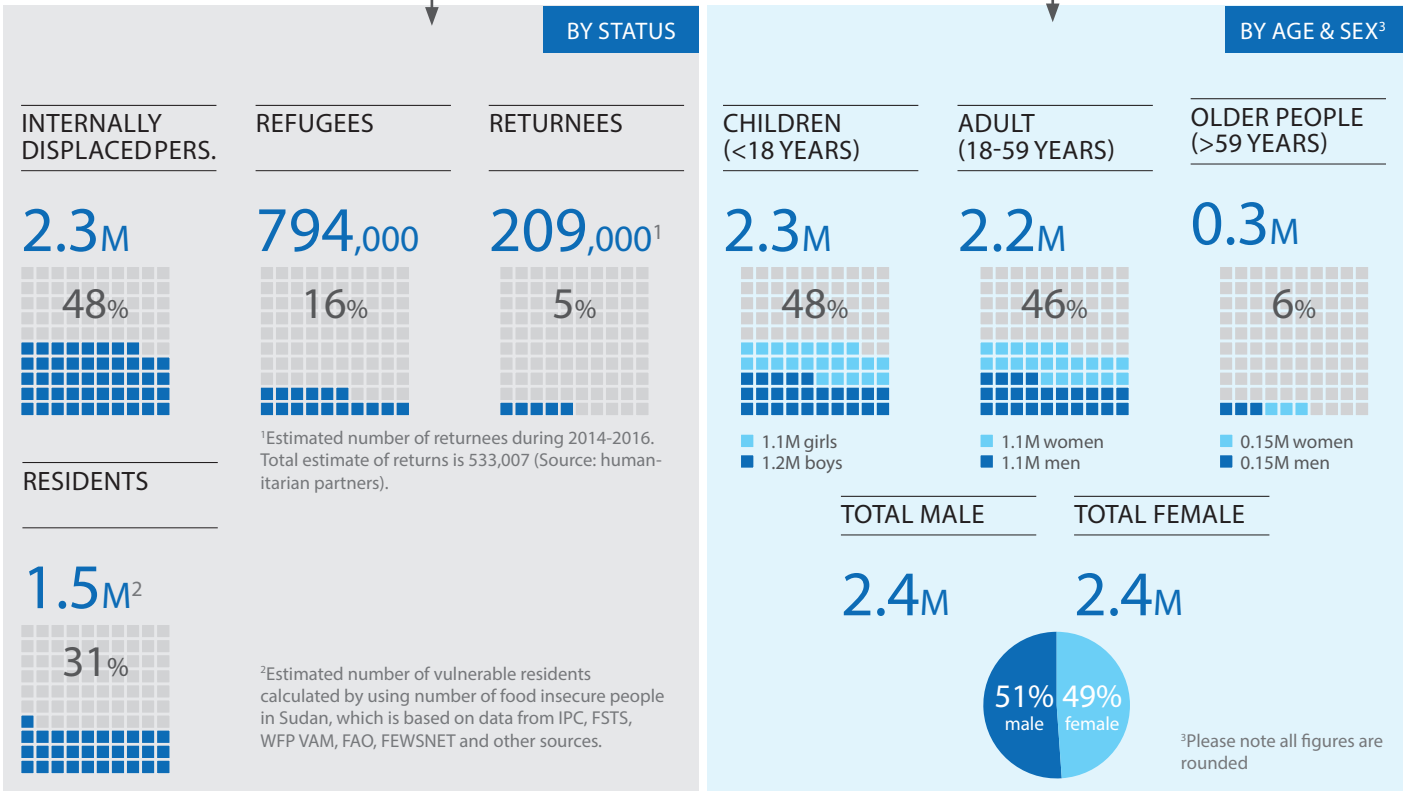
BY STATUS

INTERNALLY DISPLACEDPERS.

2.3M

48%

REFUGEES

794,000

16%

RETURNEES

209,000$^1$

5%

$^1$Estimated number of returnees during 2014-2016. Total estimate of returns is 533,007 (Source: humanitarian partners).

RESIDENTS

1.5M$^2$

31%

$^2$Estimated number of vulnerable residents calculated by using number of food insecure people in Sudan, which is based on data from IPC, FSTS, WFP VAM, FAO, FEWSNET and other sources.

BY AGE & SEX$^3$

CHILDREN (<18 YEARS)

2.3M

48%

1.1M girls
1.2M boys

ADULT (18-59 YEARS)

2.2M

46%

1.1M women
1.1M men

OLDER PEOPLE (>59 YEARS)

0.3M

6%

0.15M women
0.15M men

TOTAL MALE

2.4M

TOTAL FEMALE

2.4M

51% male

49% female

$^3$Please note all figures are rounded